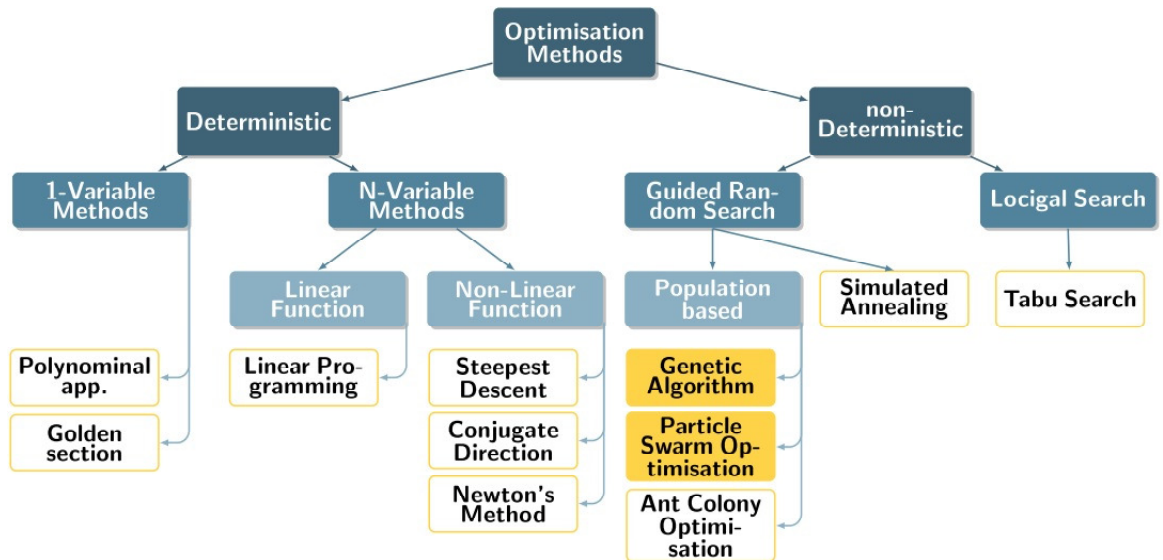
Optimisation Methods

Deterministic

non-Deterministic

1-Variable Methods

N-Variable Methods

Guided Random Search

Locigal Search

Linear Function

Non-Linear Function

Population based

Simulated Annealing

Tabu Search

Polynominal app.

Golden section

Linear Programming

Steepest Descent

Conjugate Direction

Newton's Method

Genetic Algorithm

Particle Swarm Optimisation

Ant Colony Optimisation